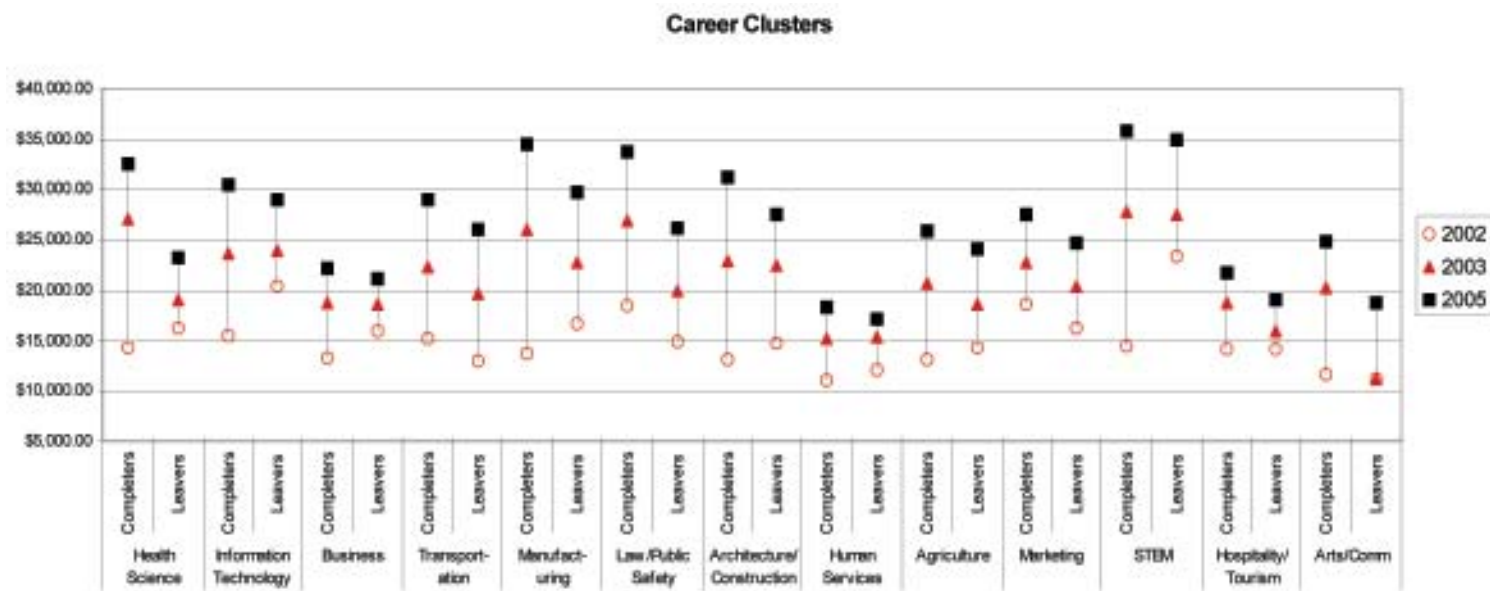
Career Clusters

$40,000.00
$35,000.00
$30,000.00
$25,000.00
$20,000.00
$15,000.00
$10,000.00
$5,000.00

Completers
Leavers
Health Science

Completers
Leavers
Information Technology

Completers
Leavers
Business

Completers
Leavers
Transportation

Completers
Leavers
Manufacturing

Completers
Leavers
Law/Public Safety

Completers
Leavers
Architecture/ Construction

Completers
Leavers
Human Services

Completers
Leavers
Agriculture

Completers
Leavers
Marketing

Completers
Leavers
STEM

Completers
Leavers
Hospitality/ Tourism

Completers
Leavers
Arts/Comm

2002
2003
2005